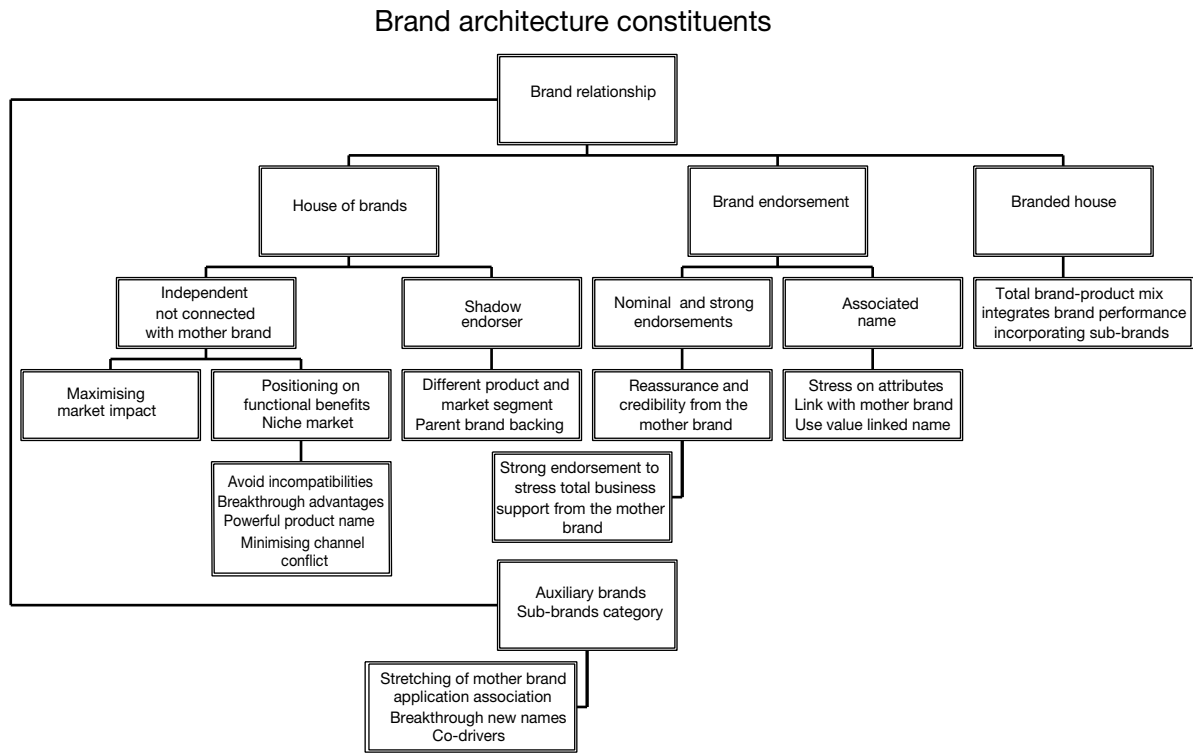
Brand architecture constituents

Brand relationship

House of brands

Brand endorsement

Branded house

Independent not connected with mother brand

Shadow endorser

Nominal and strong endorsements

Associated name

Total brand-product mix integrates brand performance incorporating sub-brands

Maximising market impact

Positioning on functional benefits Niche market

Different product and market segment Parent brand backing

Reassurance and credibility from the mother brand

Stress on attributes Link with mother brand Use value linked name

Avoid incompatibilities Breakthrough advantages Powerful product name Minimising channel conflict

Strong endorsement to stress total business support from the mother brand

Auxiliary brands Sub-brands category

Stretching of mother brand application association Breakthrough new names Co-drivers